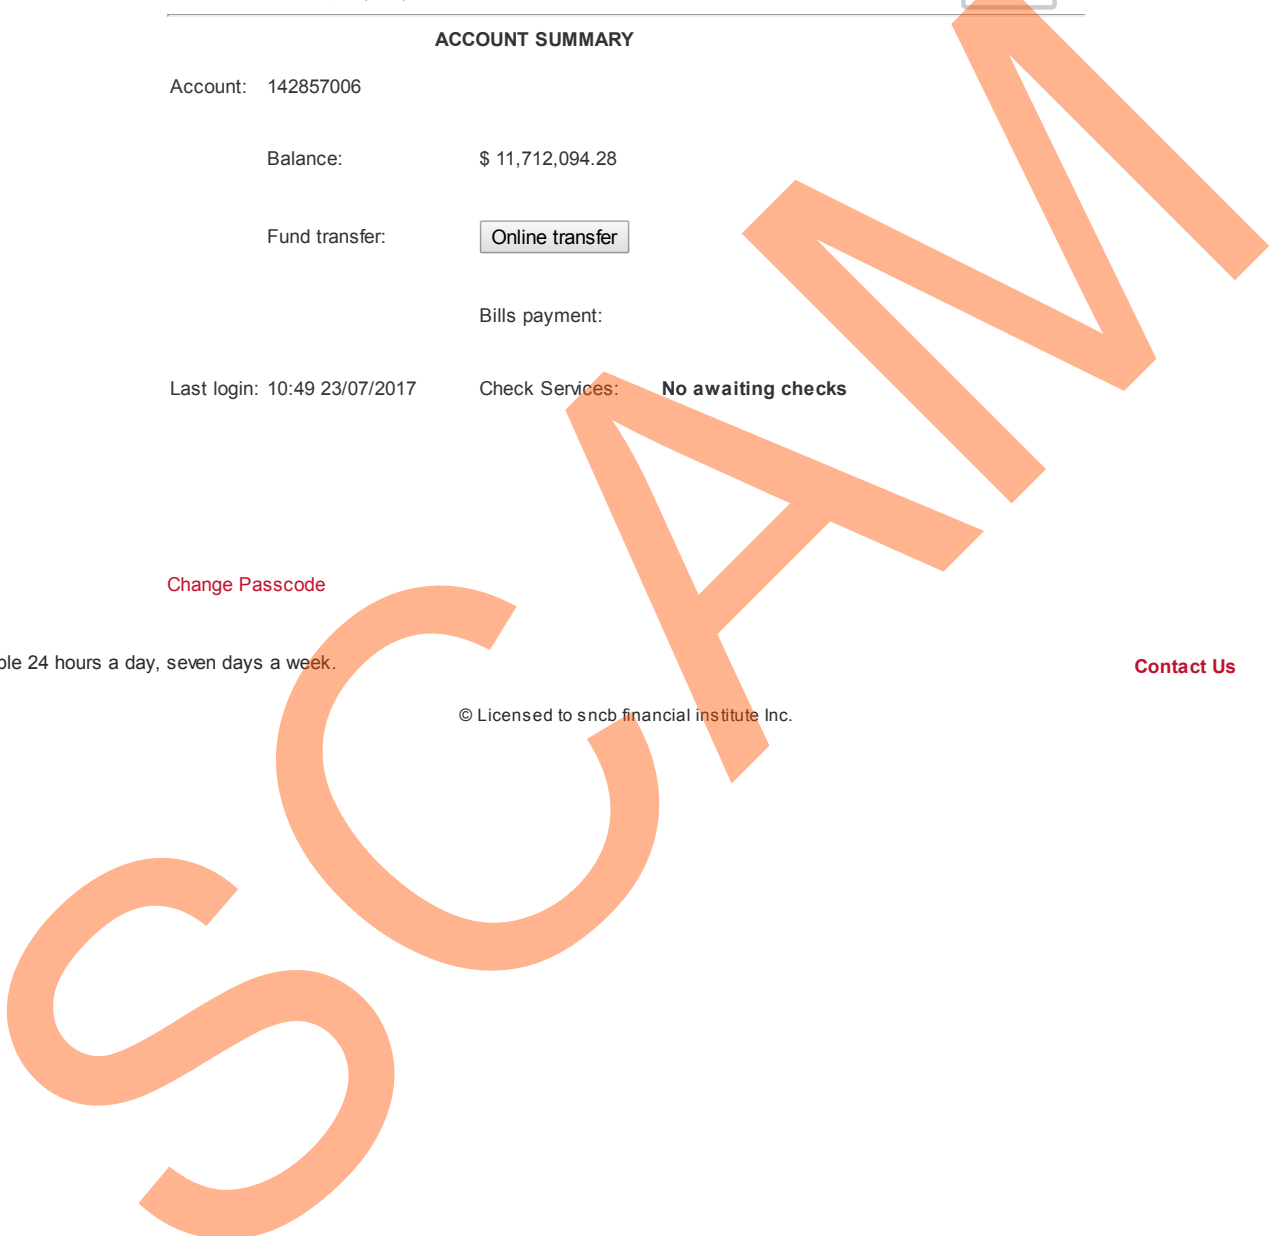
ACCOUNT SUMMARY

Account: 142857006

Balance: $ 11,712,094.28

Fund transfer: Online transfer

Bills payment:

Last login: 10:49 23/07/2017

Check Services: **No awaiting checks**

Change Passcode

ble 24 hours a day, seven days a week.

Contact Us

© Licensed to sncb financial institute Inc.

SCAM